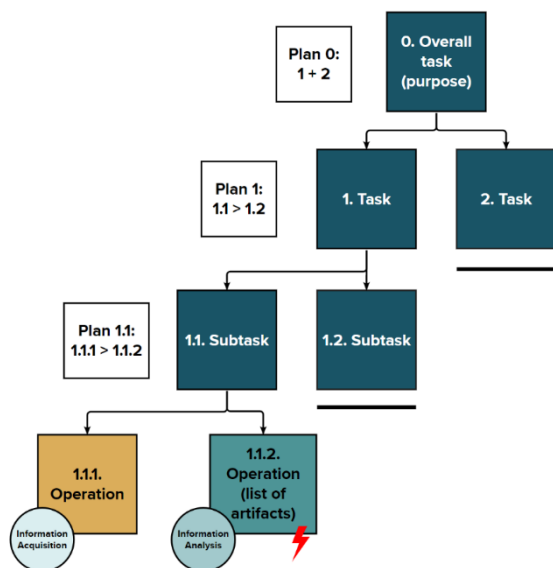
Plan 0:
1 + 2

0. Overall task (purpose)

Plan 1:
1.1 > 1.2

1. Task

2. Task

Plan 1.1:
1.1.1 > 1.1.2

1.1. Subtask

1.2. Subtask

1.1.1. Operation

1.1.2. Operation (list of artifacts)

Information Acquisition

Information Analysis